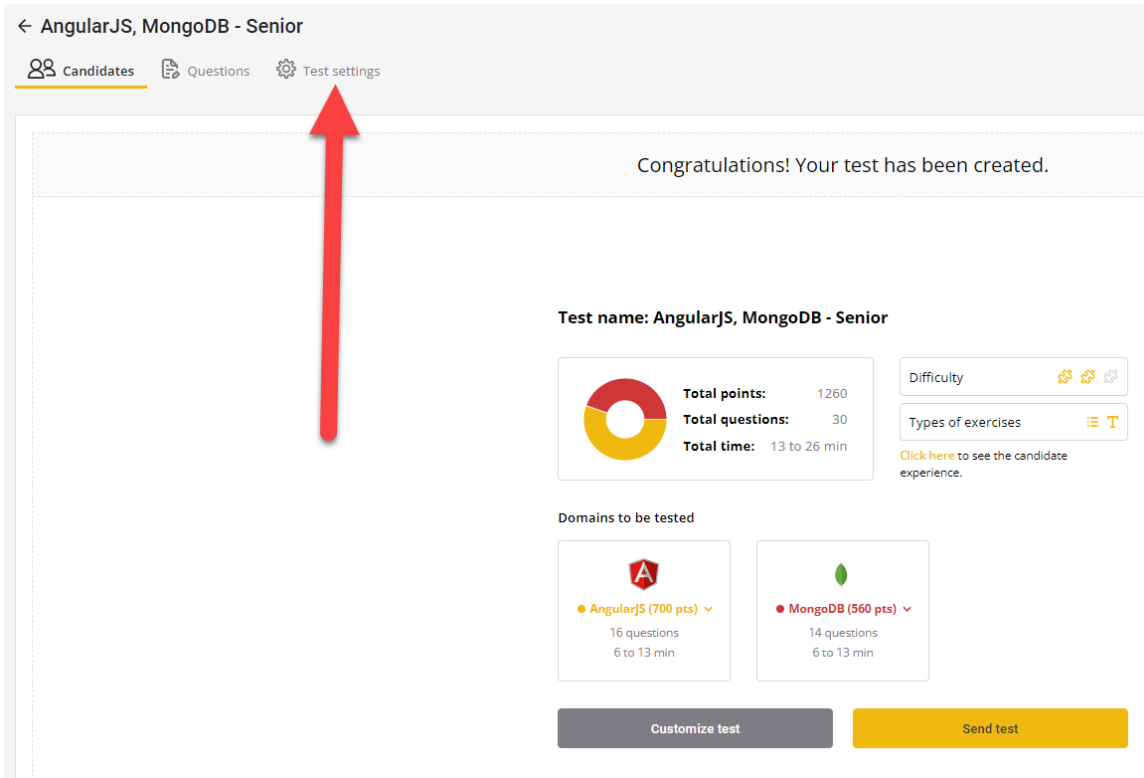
← AngularJS, MongoDB - Senior

Candidates Questions Test settings

Congratulations! Your test has been created.

Test name: AngularJS, MongoDB - Senior

| | |
|---|---|
| Total points: | 1260 |
| Total questions: | 30 |
| Total time: | 13 to 26 min |

Difficulty

Types of exercises

Click here to see the candidate experience.

Domains to be tested

AngularJS (700 pts)
16 questions
6 to 13 min

MongoDB (560 pts)
14 questions
6 to 13 min

Customize test

Send test